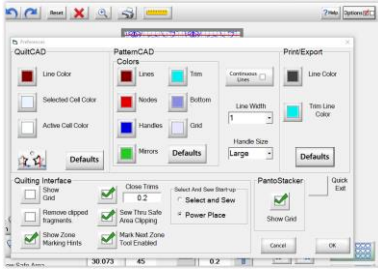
Reset

?Help Options

Preferences

QuiltCAD

Line Color

Selected Cell Color

Active Cell Color

Defaults

PatternCAD

Colors

Lines

Trim

Nodes

Bottom

Handles

Grid

Mirrors

Defaults

Continuous Lines

Line Width

1

Handle Size

Large

Print/Export

Line Color

Trim Line Color

Defaults

Quilting Interface

Show Grid

Remove clipped fragments

Show Zone Marking Hints

Close Trims

0.2

Sew Thru Safe Area Clipping

Mark Next Zone Tool Enabled

Select And Sew Start-up

Select and Sew

Power Place

PantoStacker

Show Grid

Quick Exit

Cancel

OK

30.073

45

0.2